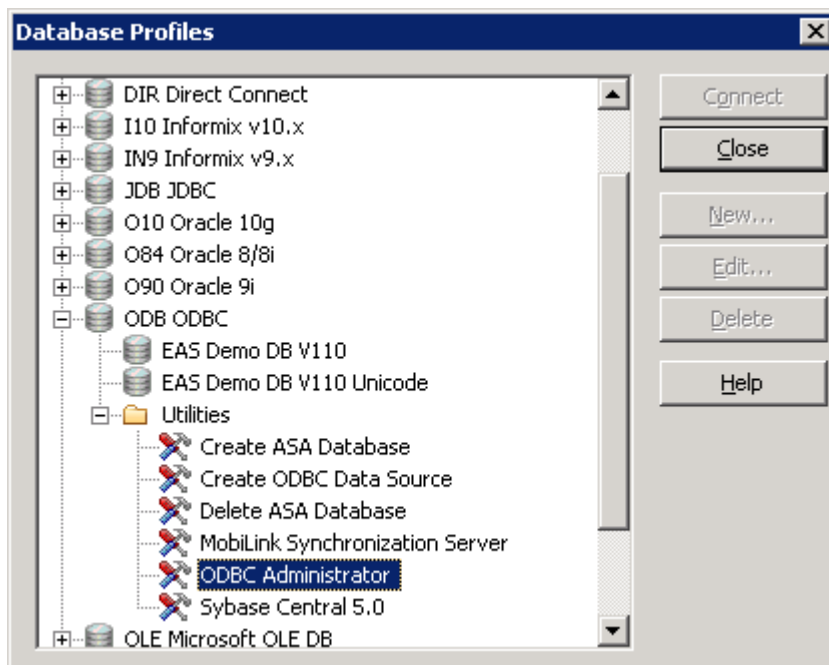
Database Profiles

DIR Direct Connect
I10 Informix v10.x
IN9 Informix v9.x
JDB JDBC
O10 Oracle 10g
O84 Oracle 8/8i
O90 Oracle 9i
ODB ODBC
EAS Demo DB V110
EAS Demo DB V110 Unicode
Utilities
Create ASA Database
Create ODBC Data Source
Delete ASA Database
MobiLink Synchronization Server
ODBC Administrator
Sybase Central 5.0
OLE Microsoft OLE DB

Connect
Close
New...
Edit...
Delete
Help